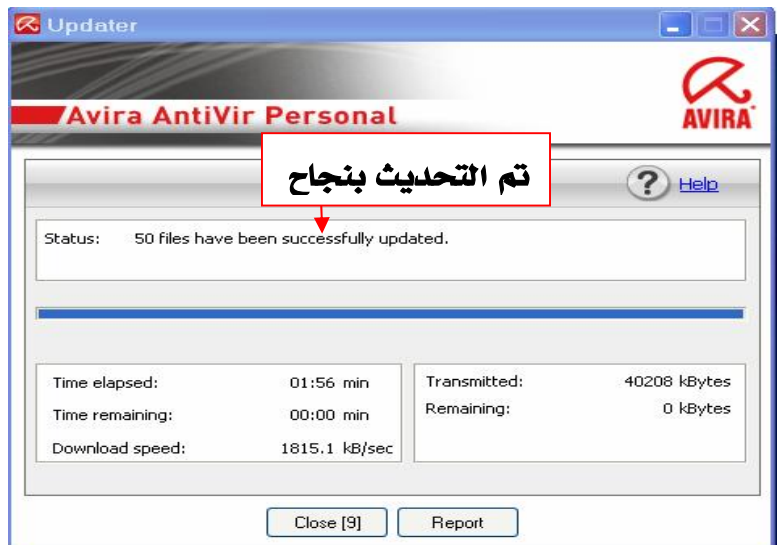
Updater

Avira AntiVir Personal

AVIRA

تم التحديث بنجاح

? Help

Status: 50 files have been successfully updated.

| | |
|---|---|
| Time elapsed: | 01:56 min |
| Time remaining: | 00:00 min |
| Download speed: | 1815.1 kB/sec |

| | |
|---|---|
| Transmitted: | 40208 kBytes |
| Remaining: | 0 kBytes |

Close [9] Report